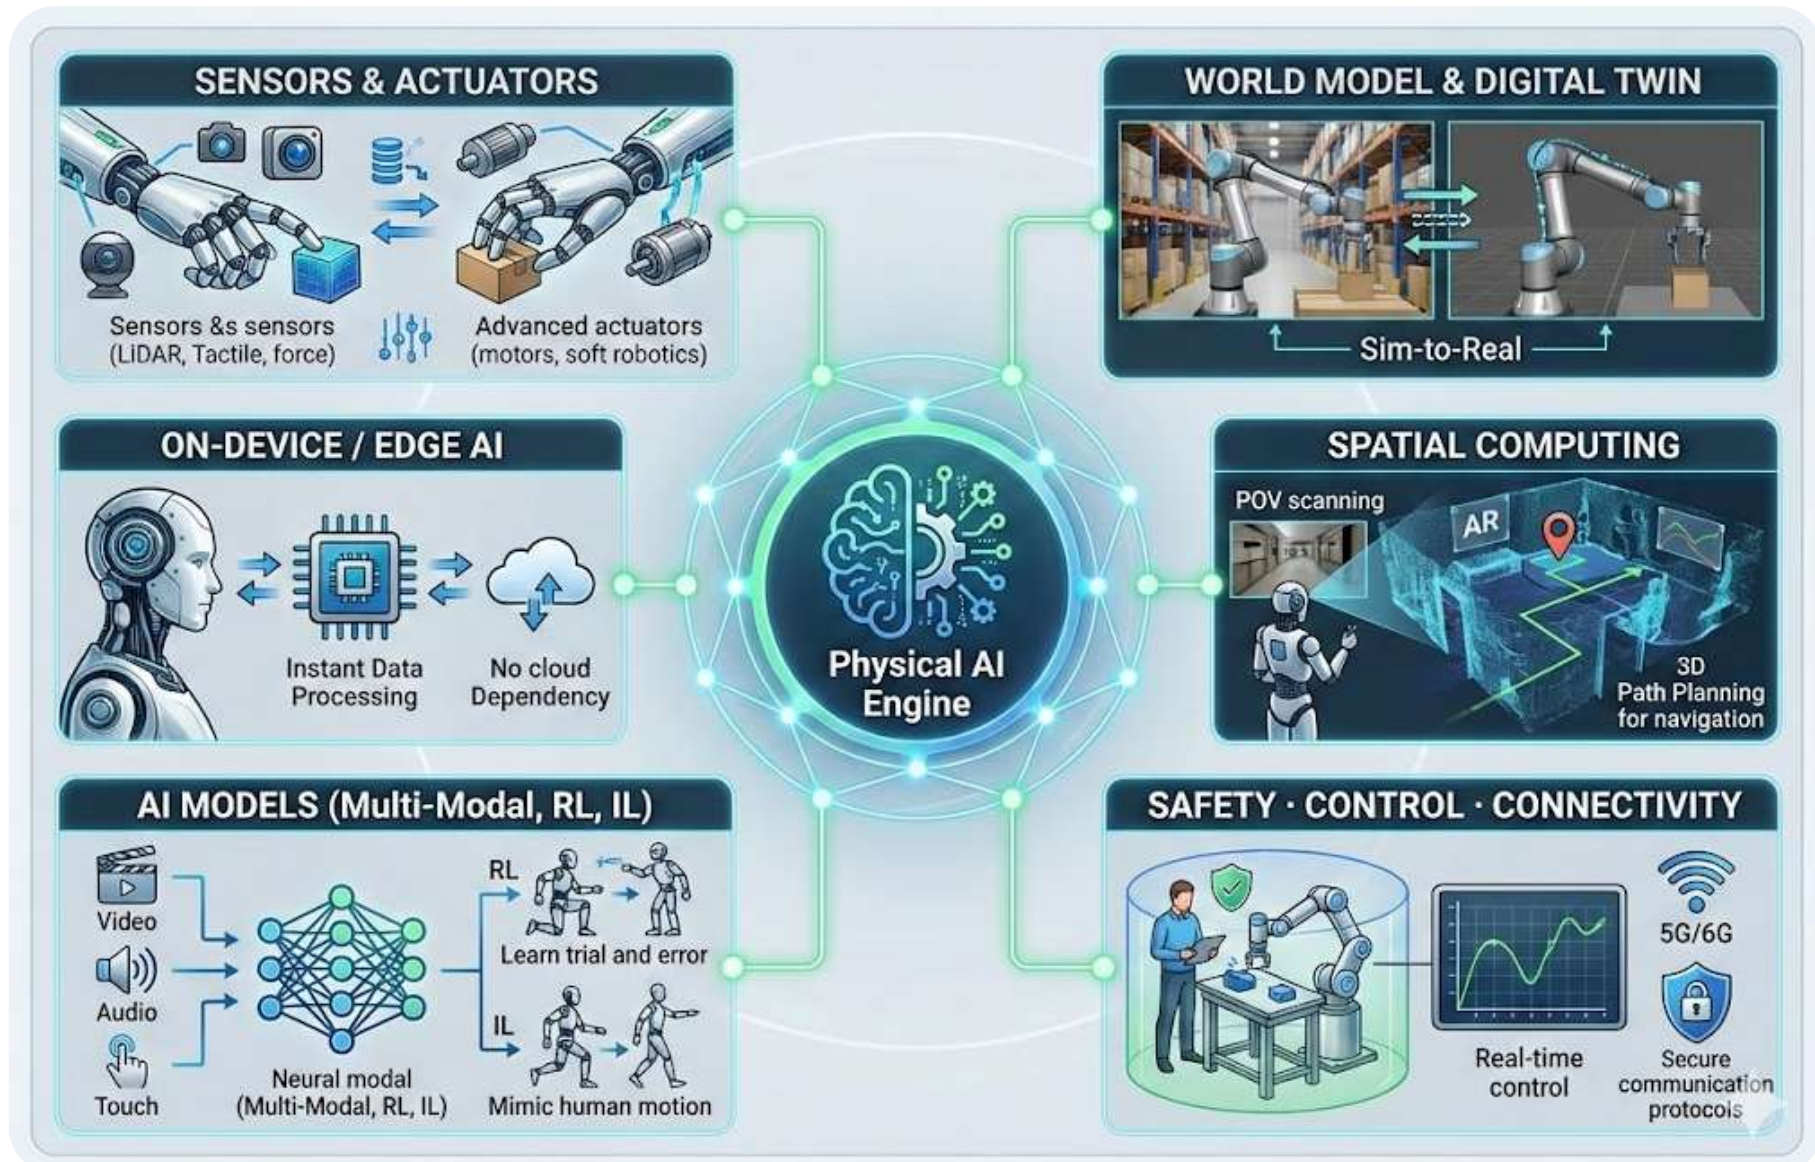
SENSORS & ACTUATORS

Sensors &s sensors (LiDAR, Tactile, force)

Advanced actuators (motors, soft robotics)

WORLD MODEL & DIGITAL TWIN

Sim-to-Real

ON-DEVICE / EDGE AI

Instant Data Processing

No cloud Dependency

Physical AI Engine

SPATIAL COMPUTING

POV scanning

AR

3D Path Planning for navigation

AI MODELS (Multi-Modal, RL, IL)

Video

Audio

Touch

Neural modal (Multi-Modal, RL, IL)

RL

Learn trial and error

IL

Mimic human motion

SAFETY · CONTROL · CONNECTIVITY

Real-time control

5G/6G

Secure communication protocols